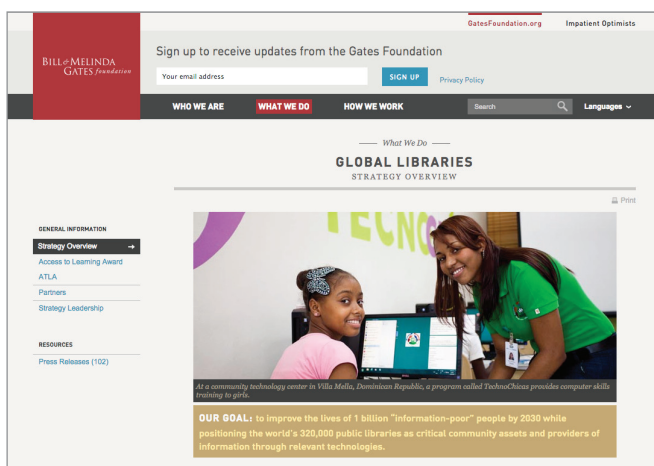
GatesFoundation.org

Impatient Optimists

BILL & MELINDA GATES foundation

Sign up to receive updates from the Gates Foundation

Your email address

SIGN UP

Privacy Policy

WHO WE ARE

WHAT WE DO

HOW WE WORK

Search

Languages

What We Do

GLOBAL LIBRARIES

STRATEGY OVERVIEW

Print

GENERAL INFORMATION

Strategy Overview

Access to Learning Award

ATLA

Partners

Strategy Leadership

RESOURCES

Press Releases (102)

TECNO

At a community technology center in Villa Mella, Dominican Republic, a program called TechnoChicas provides computer skills training to girls.

OUR GOAL: to improve the lives of 1 billion "information-poor" people by 2030 while positioning the world's 320,000 public libraries as critical community assets and providers of information through relevant technologies.